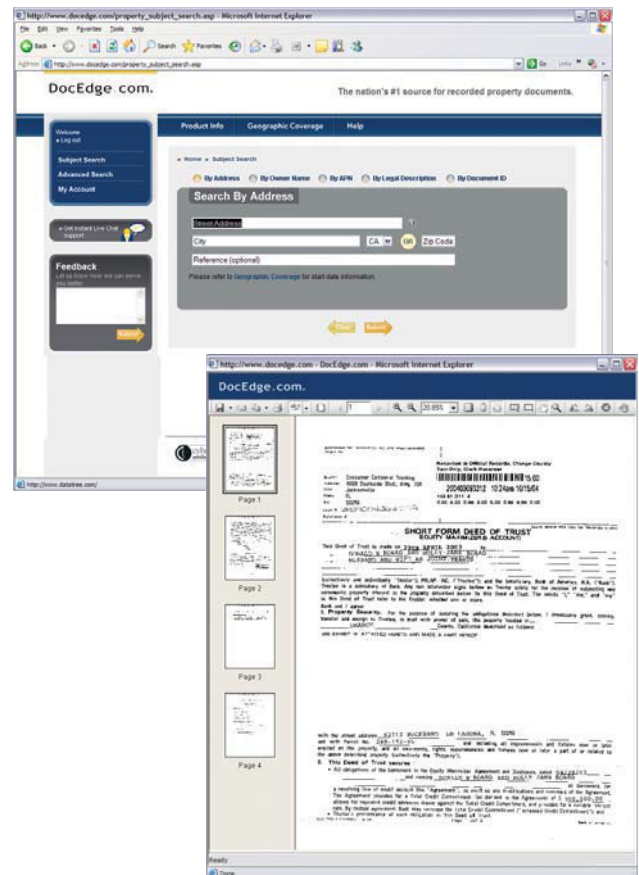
http://www.docedge.com/property_subject_search.asp - Microsoft Internet Explorer

File Edit View Favorites Tools Help

Back Search Favorites

Address http://www.docedge.com/property_subject_search.asp

Go Links

DocEdge.com.

The nation's #1 source for recorded property documents.

Welcome
Log out

Subject Search
Advanced Search
My Account

Product Info Geographic Coverage Help

Home » Subject Search

By Address By Owner Name By APN By Legal Description By Document ID

Search By Address

Street Address

City CA OR Zip Code

Reference (optional)

Please refer to Geographic Coverage for start date information.

Clear Submit

Get Instant Live Chat Support

Feedback

Let us know how we can serve you better.

Submit

http://www.datatree.com/

http://www.docedge.com - DocEdge.com - Microsoft Internet Explorer

DocEdge.com.

1

26.85%

Page 1

Page 2

Page 3

Page 4

SHORT FORM DEED OF TRUST
EQUITY MAXIMIZER ACCOUNT

1. Property Security.

2. This Deed of Trust secures :

Ready

Done